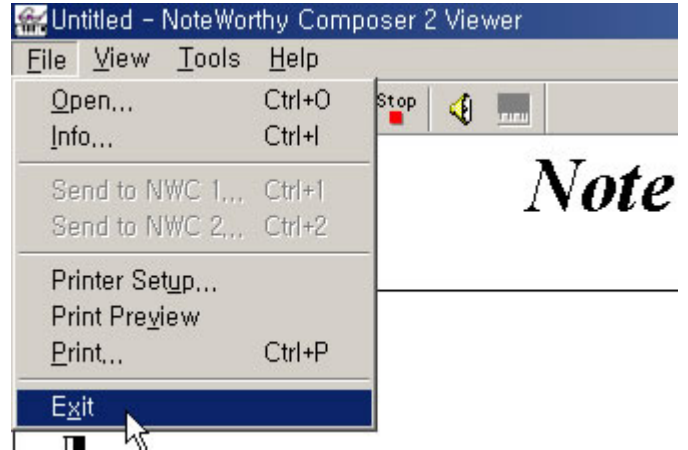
Untitled - NoteWorthy Composer 2 Viewer
File View Tools Help
Open... Ctrl+O
Info... Ctrl+I
Send to NWC 1... Ctrl+1
Send to NWC 2... Ctrl+2
Printer Setup...
Print Preview
Print... Ctrl+P
Exit
Stop
Note